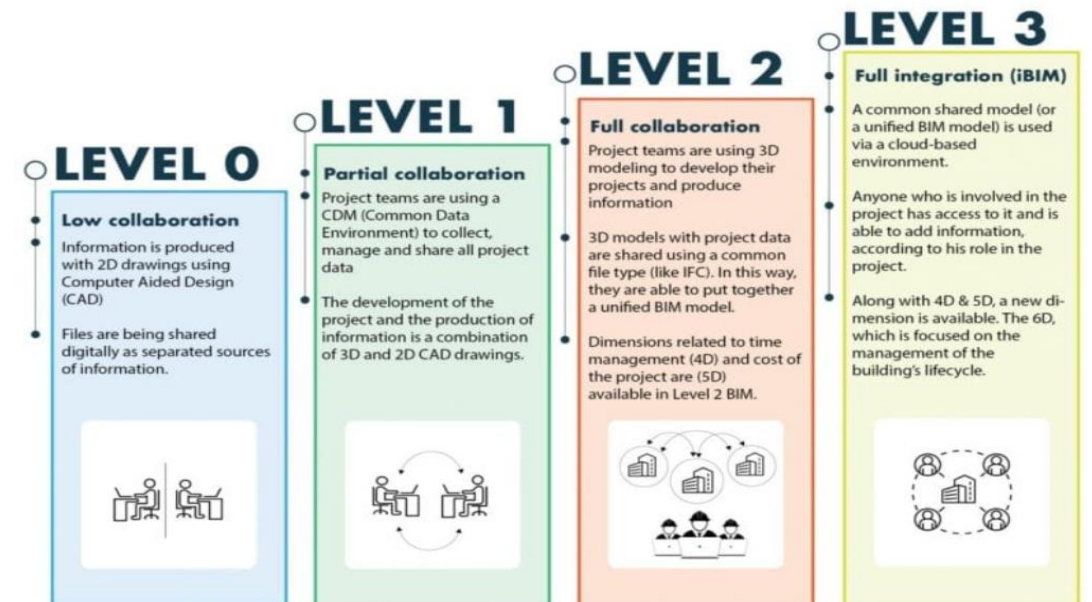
LEVEL 0

Low collaboration

Information is produced with 2D drawings using Computer Aided Design (CAD)

Files are being shared digitally as separated sources of information.

LEVEL 1

Partial collaboration

Project teams are using a CDM (Common Data Environment) to collect, manage and share all project data

The development of the project and the production of information is a combination of 3D and 2D CAD drawings.

LEVEL 2

Full collaboration

Project teams are using 3D modeling to develop their projects and produce information

3D models with project data are shared using a common file type (like IFC). In this way, they are able to put together a unified BIM model.

Dimensions related to time management (4D) and cost of the project are (5D) available in Level 2 BIM.

LEVEL 3

Full integration (iBIM)

A common shared model (or a unified BIM model) is used via a cloud-based environment.

Anyone who is involved in the project has access to it and is able to add information, according to his role in the project.

Along with 4D & 5D, a new dimension is available. The 6D, which is focused on the management of the building's lifecycle.